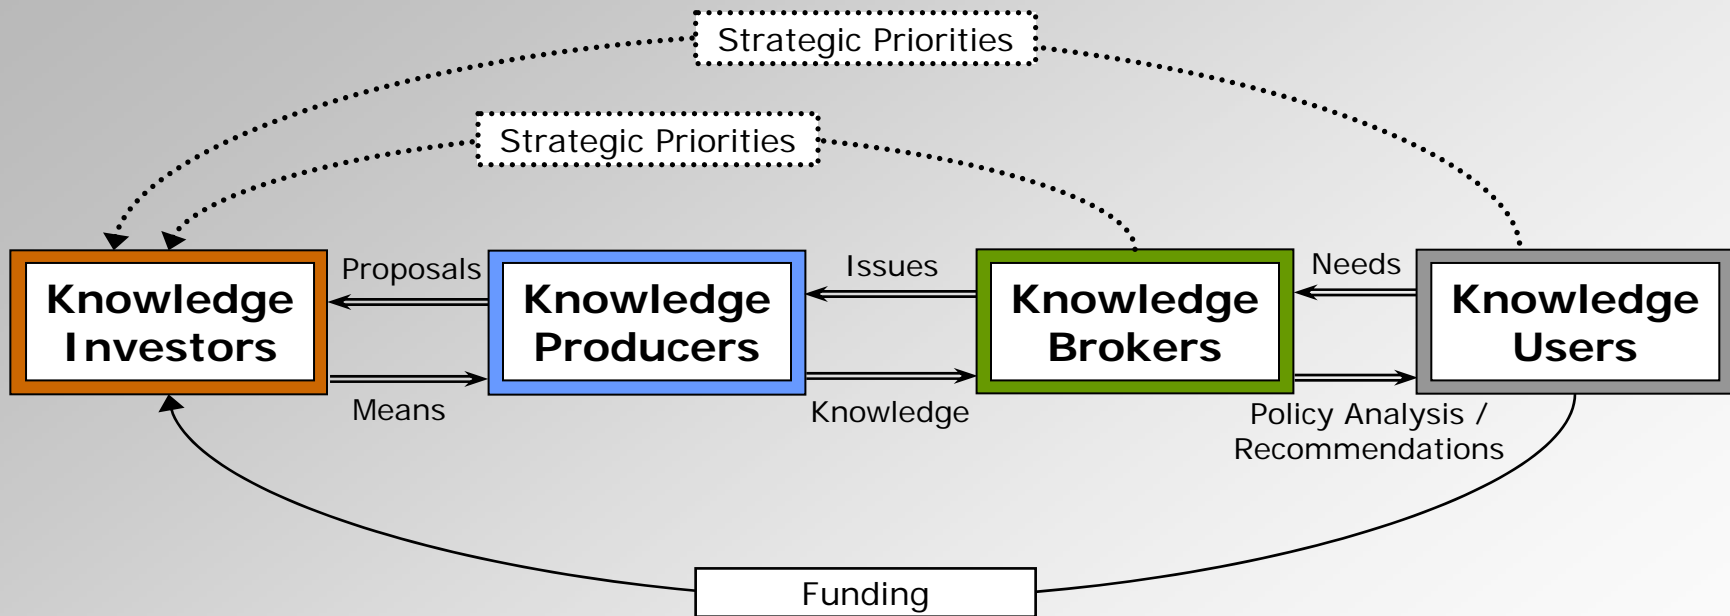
Strategic Priorities

Strategic Priorities

Knowledge Investors

Proposals

Means

Knowledge Producers

Issues

Knowledge

Knowledge Brokers

Needs

Policy Analysis / Recommendations

Knowledge Users

Funding